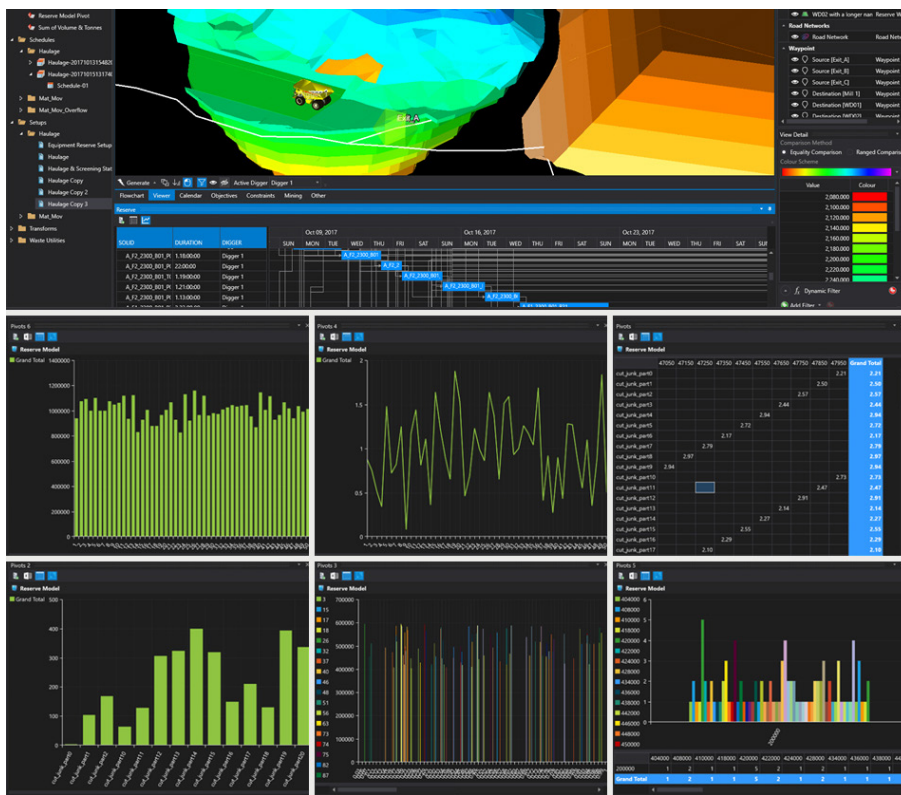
Reserve Model Pivot
Sum of Volume & Tonnes
Schedules
Haulage
Haulage-20171015154820
Haulage-20171015131740
Schedule-01
Mat_Mov
Mat_Mov_Overflow
Setups
Haulage
Equipment Reserve Setup
Haulage
Haulage & Screening Stat
Haulage Copy
Haulage Copy 2
Haulage Copy 3
Mat_Mov
Transforms
Waste Utilities

Exit_A

WD02 with a longer nam Reserve M
Road Networks
Road Network Road Netw
Waypoint
Source [Exit_A] Waypoint
Source [Exit_B] Waypoint
Source [Exit_C] Waypoint
Destination [Mill 1] Waypoint
Destination [WD01] Waypoint
View Detail
Comparison Method
Equality Comparison Ranged Comparison
Colour Scheme
| Value | Colour |
|---|---|
| 2,080,000 | |
| 2,100,000 | |
| 2,120,000 | |
| 2,140,000 | |
| 2,160,000 | |
| 2,180,000 | |
| 2,200,000 | |
| 2,220,000 | |
| 2,240,000 | |
Dynamic Filter
Add Filter

Generate Active Digger Digger 1
Flowchart Viewer Calendar Objectives Constraints Mining Other
Reserve
Oct 09, 2017 Oct 16, 2017 Oct 23, 2017
SUN MON TUE WED THU FRI SAT SUN MON TUE WED THU FRI SAT SUN MON TUE WED THU FRI SAT SUN
| SOLID | DURATION | DIGGER |
|---|---|---|
| A_F2_2300_801_R | 1:18:00:00 | Digger 1 |
| A_F2_2300_801_R | 22:00:00 | Digger 1 |
| A_F2_2300_801_R | 1:19:00:00 | Digger 1 |
| A_F2_2300_801_R | 1:21:00:00 | Digger 1 |
| A_F2_2300_801_R | 1:13:00:00 | Digger 1 |
A_F2_2300_801 A_F2_2 A_F2_2300_801_ A_F2_2300_8 A_F2_2300_801_R

Pivots 6
Reserve Model
Grand Total
1400000 1200000 1000000 800000 600000 400000 200000 0

Pivots 4
Reserve Model
Grand Total
2 1.5 1 0.5

Pivots
Reserve Model
| | 47050 | 47150 | 47250 | 47350 | 47450 | 47550 | 47650 | 47750 | 47850 | 47950 | Grand Total |
|---|---|---|---|---|---|---|---|---|---|---|---|
| cut_junk_part0 | | | | | | | | | | 2.21 | 2.21 |
| cut_junk_part1 | | | | | | | | | 2.50 | | 2.50 |
| cut_junk_part2 | | | | | | | | 2.57 | | | 2.57 |
| cut_junk_part3 | | | | | | | 2.44 | | | | 2.44 |
| cut_junk_part4 | | | | | | 2.94 | | | | | 2.94 |
| cut_junk_part5 | | | | | 2.72 | | | | | | 2.72 |
| cut_junk_part6 | | | | 2.17 | | | | | | | 2.17 |
| cut_junk_part7 | | | 2.79 | | | | | | | | 2.79 |
| cut_junk_part8 | | 2.97 | | | | | | | | | 2.97 |
| cut_junk_part9 | 2.94 | | | | | | | | | | 2.94 |
| cut_junk_part10 | | | | | | | | | | 2.73 | 2.73 |
| cut_junk_part11 | | | | | | | | | 2.47 | | 2.47 |
| cut_junk_part12 | | | | | | | | 2.91 | | | 2.91 |
| cut_junk_part13 | | | | | | | 2.14 | | | | 2.14 |
| cut_junk_part14 | | | | | | 2.27 | | | | | 2.27 |
| cut_junk_part15 | | | | | 2.55 | | | | | | 2.55 |
| cut_junk_part16 | | | | 2.29 | | | | | | | 2.29 |
| cut_junk_part17 | | | 2.10 | | | | | | | | 2.10 |

Pivots 2
Reserve Model
Grand Total
400 300 200 100 0
cut_junk_part0 cut_junk_part1 cut_junk_part2 cut_junk_part10 cut_junk_part11 cut_junk_part12 cut_junk_part13 cut_junk_part14 cut_junk_part15 cut_junk_part16 cut_junk_part17 cut_junk_part18 cut_junk_part19 cut_junk_part20

Pivots 3
Reserve Model
3 15 17 18 26 32 37 40 45 48 56 63 64 73 74 81 82 87
700000 600000 500000 400000 300000 200000 100000 0

Pivots 5
Reserve Model
404000 408000 410000 418000 420000 422000 424000 428000 434000 436000 438000 442000 444000 446000 448000 450000
200000
| | 404000 | 408000 | 410000 | 418000 | 420000 | 422000 | 424000 | 428000 | 434000 | 436000 | 438000 |
|---|---|---|---|---|---|---|---|---|---|---|---|
| 200000 | 1 | 2 | 1 | 1 | 5 | 2 | 1 | 1 | 1 | 1 | 1 |
| Grand Total | 1 | 2 | 1 | 1 | 5 | 2 | 1 | 1 | 1 | 1 | 1 |